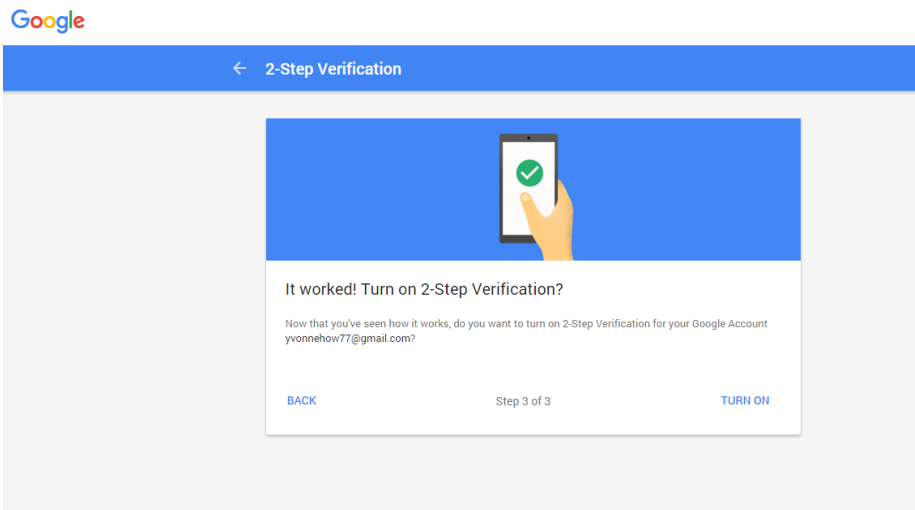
Google

← 2-Step Verification

It worked! Turn on 2-Step Verification?

Now that you've seen how it works, do you want to turn on 2-Step Verification for your Google Account yvonnehow77@gmail.com?

BACK

Step 3 of 3

TURN ON